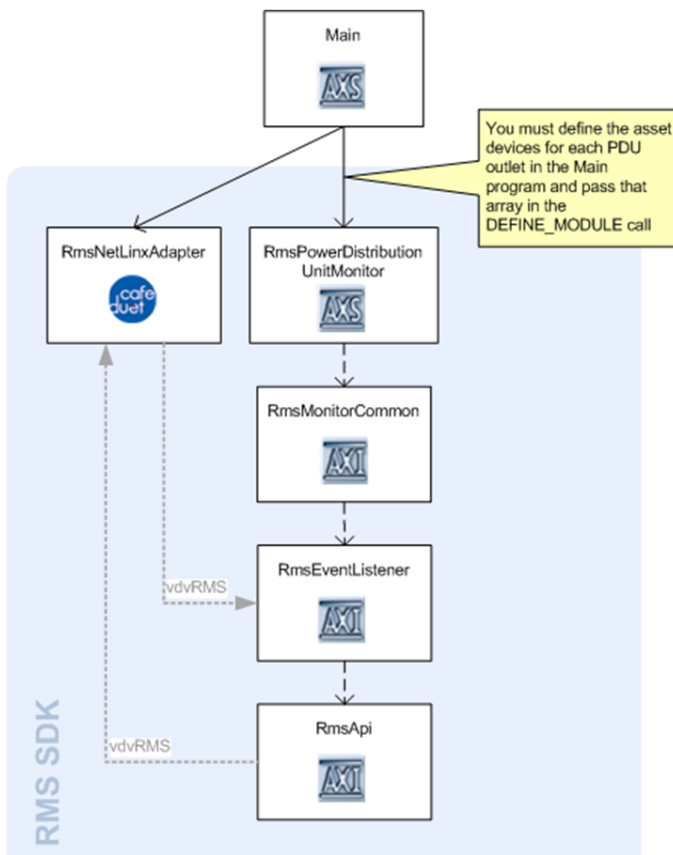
Main

AXS

You must define the asset devices for each PDU outlet in the Main program and pass that array in the DEFINE_MODULE call

RmsNetLinxAdapter

cafe duet

RmsPowerDistributionUnitMonitor

AXS

RmsMonitorCommon

AXI

vdvRMS

RmsEventListener

AXI

RmsApi

AXI

vdvRMS

RMS SDK